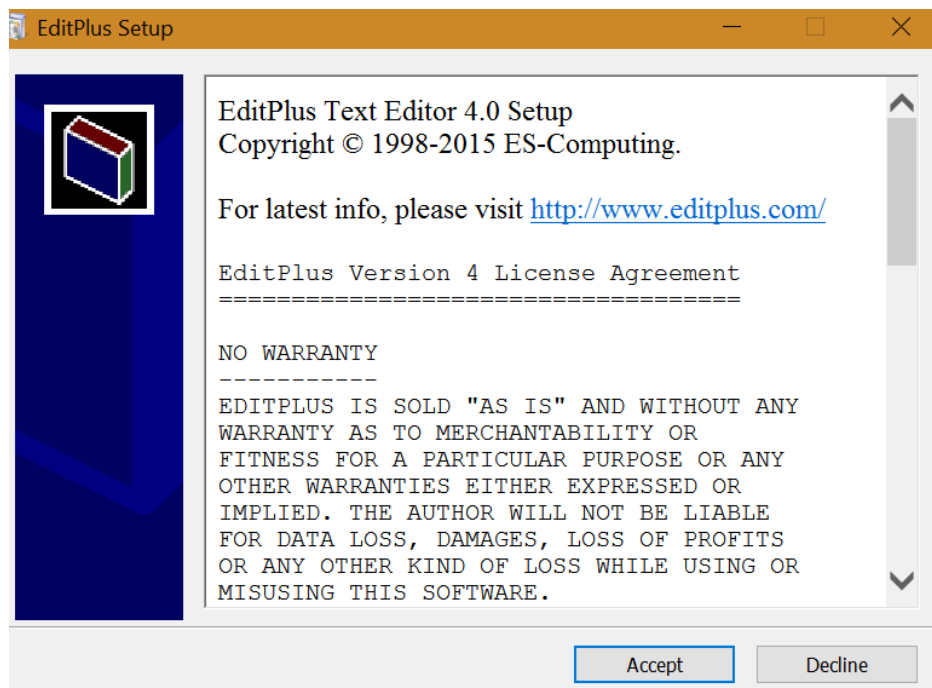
EditPlus Setup

EditPlus Text Editor 4.0 Setup
Copyright © 1998-2015 ES-Computing.

For latest info, please visit http://www.editplus.com/

EditPlus Version 4 License Agreement
====================================

NO WARRANTY
-----------
EDITPLUS IS SOLD "AS IS" AND WITHOUT ANY WARRANTY AS TO MERCHANTABILITY OR FITNESS FOR A PARTICULAR PURPOSE OR ANY OTHER WARRANTIES EITHER EXPRESSED OR IMPLIED. THE AUTHOR WILL NOT BE LIABLE FOR DATA LOSS, DAMAGES, LOSS OF PROFITS OR ANY OTHER KIND OF LOSS WHILE USING OR MISUSING THIS SOFTWARE.

Accept
Decline